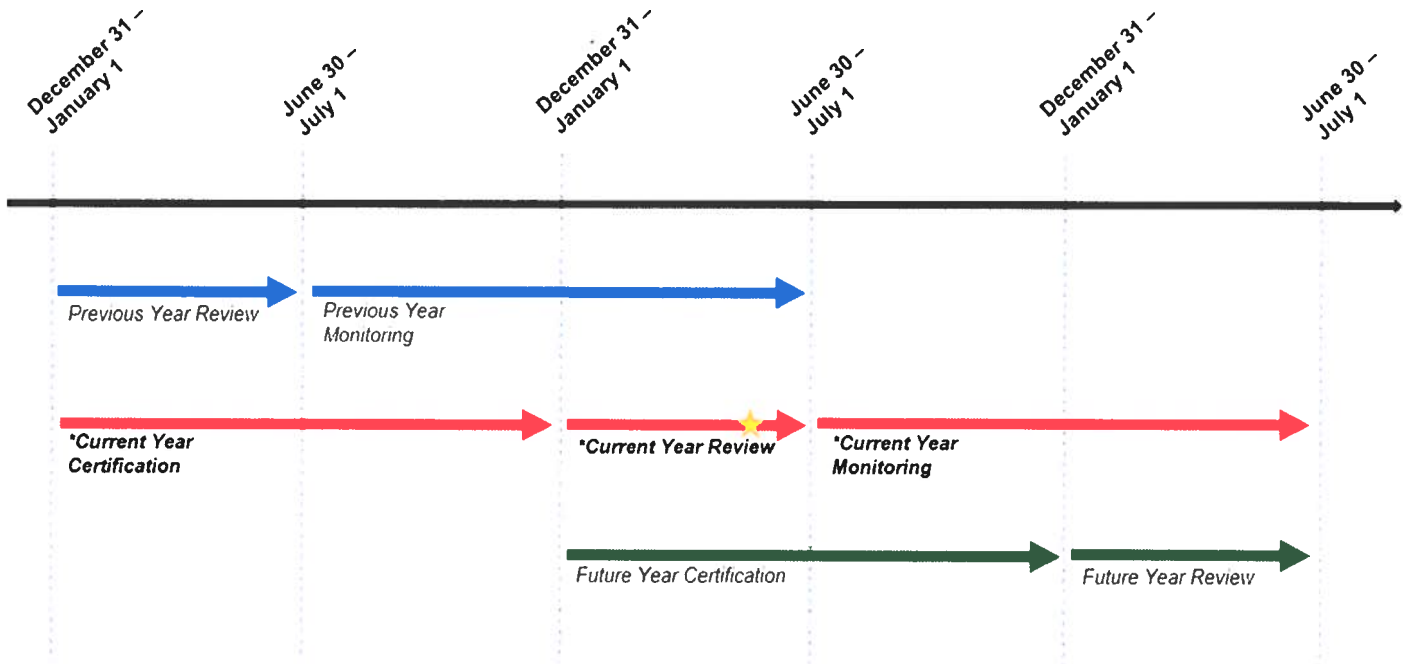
December 31 – January 1

June 30 – July 1

December 31 – January 1

June 30 – July 1

December 31 – January 1

June 30 – July 1

Previous Year Review

Previous Year Monitoring

*Current Year Certification

*Current Year Review

*Current Year Monitoring

Future Year Certification

Future Year Review